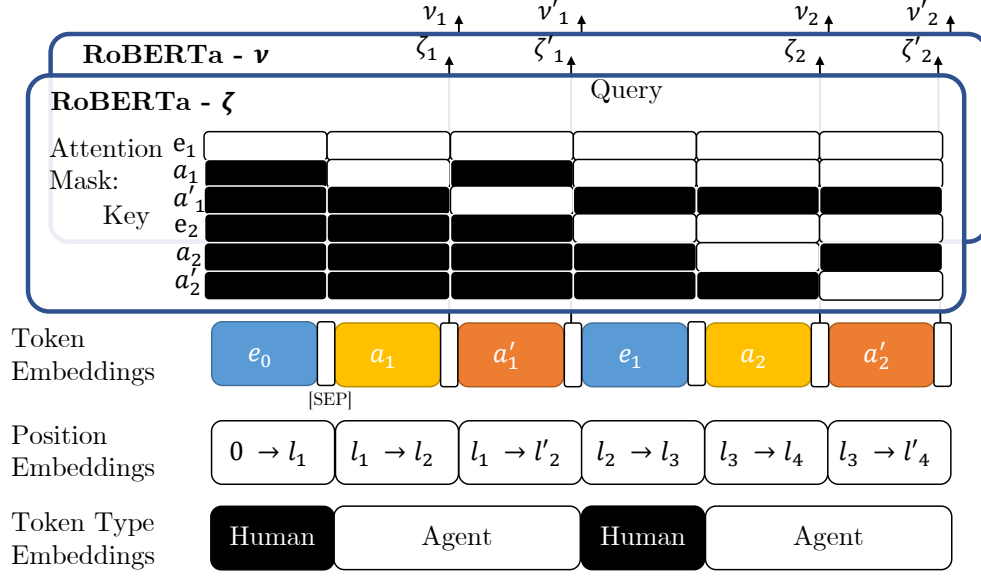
$\nu_1$ $\nu'_1$ $\nu_2$ $\nu'_2$

RoBERTa - $\nu$

$\zeta_1$ $\zeta'_1$ $\zeta_2$ $\zeta'_2$

RoBERTa - $\zeta$

Query

Attention Mask:

Key

$e_1$
$a_1$
$a'_1$
$e_2$
$a_2$
$a'_2$

Token Embeddings

$e_0$ $a_1$ $a'_1$ $e_1$ $a_2$ $a'_2$

[SEP]

Position Embeddings

$0 \to l_1$ | $l_1 \to l_2$ | $l_1 \to l'_2$ | $l_2 \to l_3$ | $l_3 \to l_4$ | $l_3 \to l'_4$

Token Type Embeddings

Human | Agent | Human | Agent